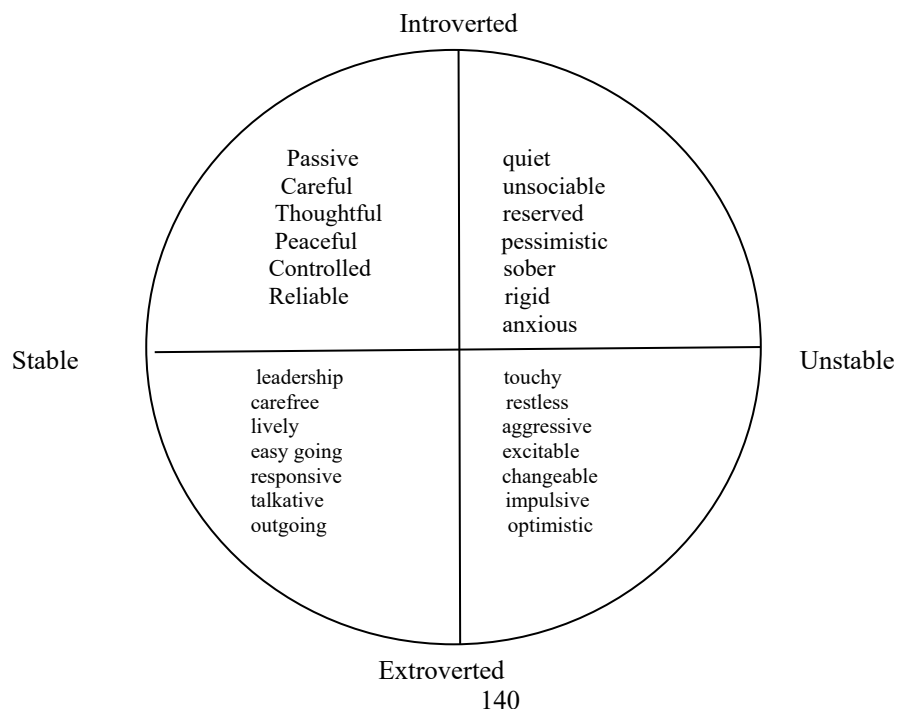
Introverted

Passive
Careful
Thoughtful
Peaceful
Controlled
Reliable

quiet
unsociable
reserved
pessimistic
sober
rigid
anxious

Stable

Unstable

leadership
carefree
lively
easy going
responsive
talkative
outgoing

touchy
restless
aggressive
excitable
changeable
impulsive
optimistic

Extroverted

140